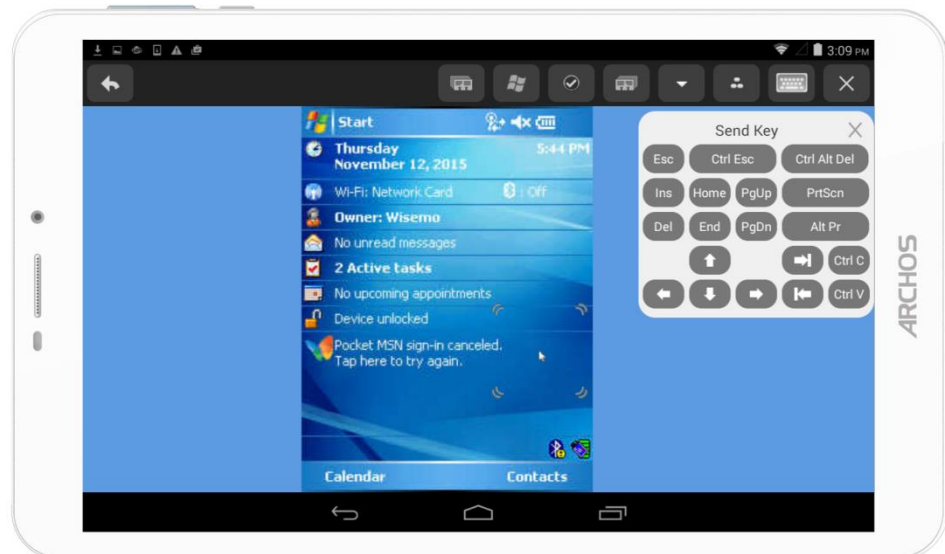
3:09 PM

Start

Thursday
November 12, 2015
5:44 PM

Wi-Fi: Network Card
Off

Owner: Wisemo

No unread messages

2 Active tasks

No upcoming appointments

Device unlocked

Pocket MSN sign-in canceled.
Tap here to try again.

Calendar
Contacts

Send Key

| Esc | Ctrl Esc | Ctrl Alt Del |
|---|---|---|
| Ins | Home | PgUp | PrtScn |
| Del | End | PgDn | Alt Pr |
| Ctrl C |
| Ctrl V |

ARCHOS